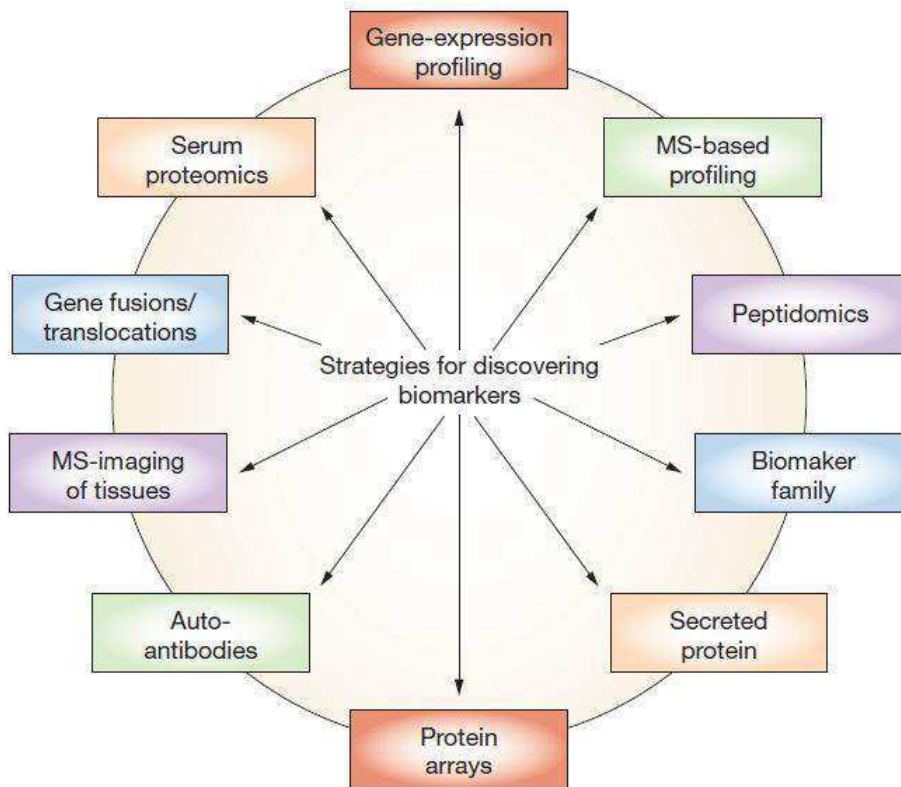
Gene-expression profiling

Serum proteomics

MS-based profiling

Gene fusions/ translocations

Peptidomics

Strategies for discovering biomarkers

MS-imaging of tissues

Biomaker family

Auto-antibodies

Secreted protein

Protein arrays